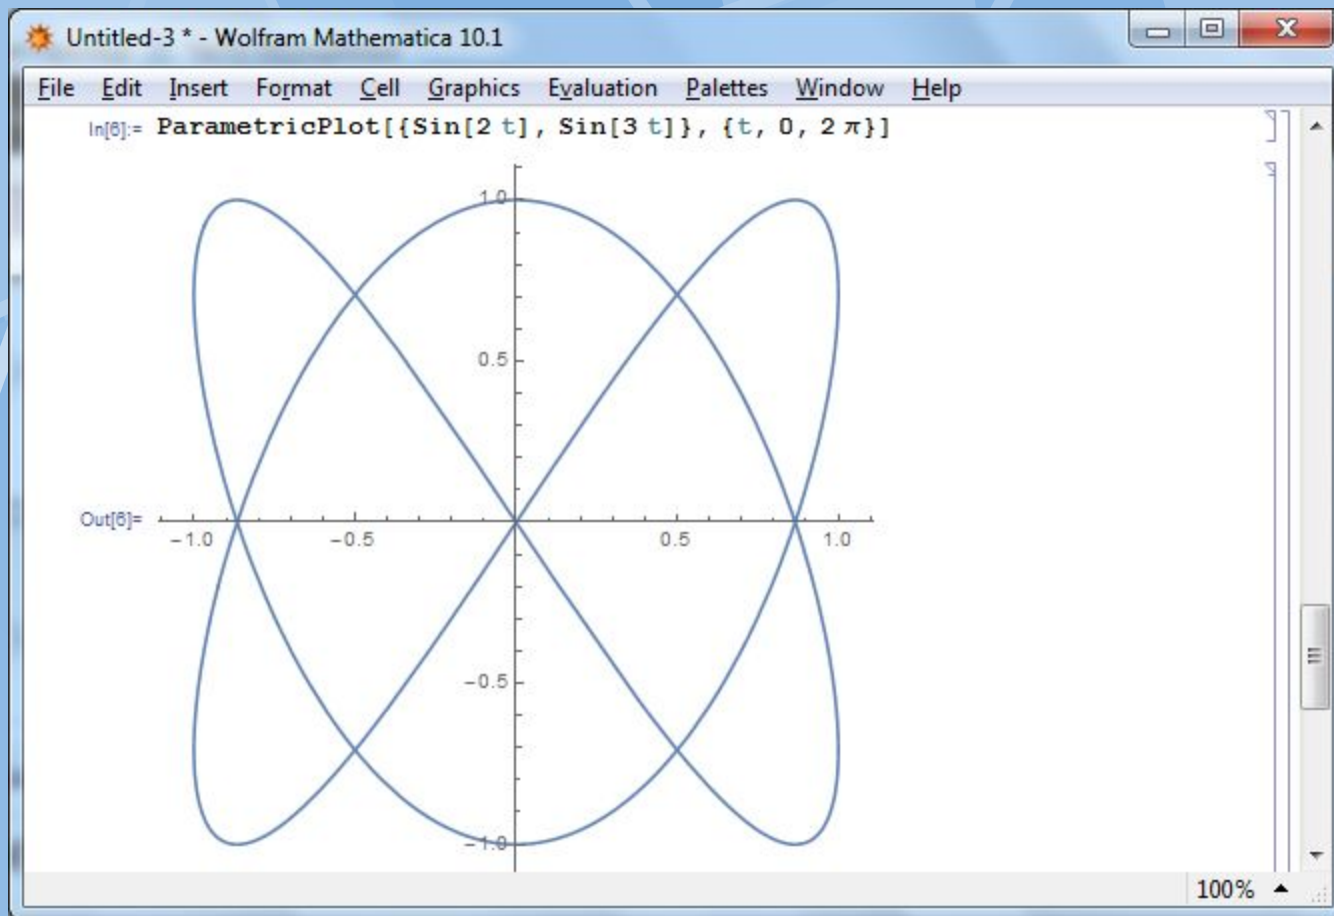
Untitled-3 * - Wolfram Mathematica 10.1

File Edit Insert Format Cell Graphics Evaluation Palettes Window Help

In[6]:= ParametricPlot[{Sin[2 t], Sin[3 t]}, {t, 0, 2 π}]

1.0
0.5
Out[6]=
−1.0 −0.5 0.5 1.0
−0.5
−1.0

100%